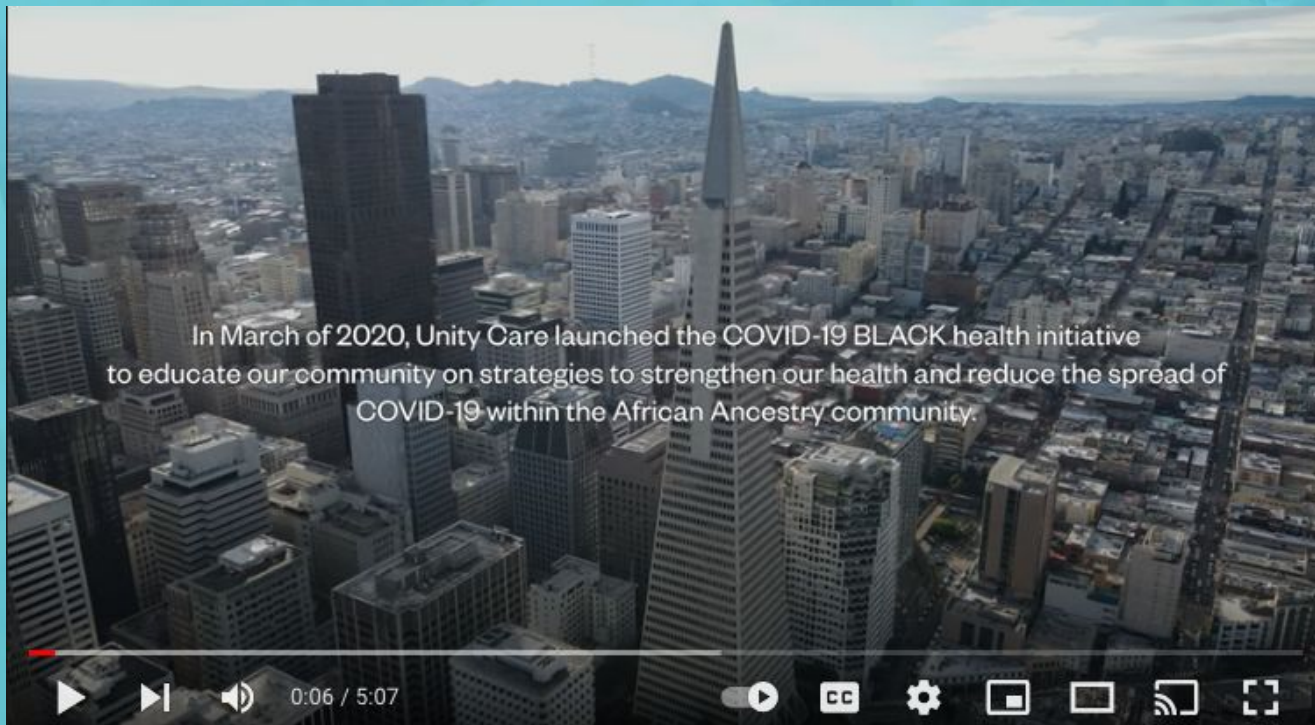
In March of 2020, Unity Care launched the COVID-19 BLACK health initiative to educate our community on strategies to strengthen our health and reduce the spread of COVID-19 within the African Ancestry community.

0:06 / 5:07

CC